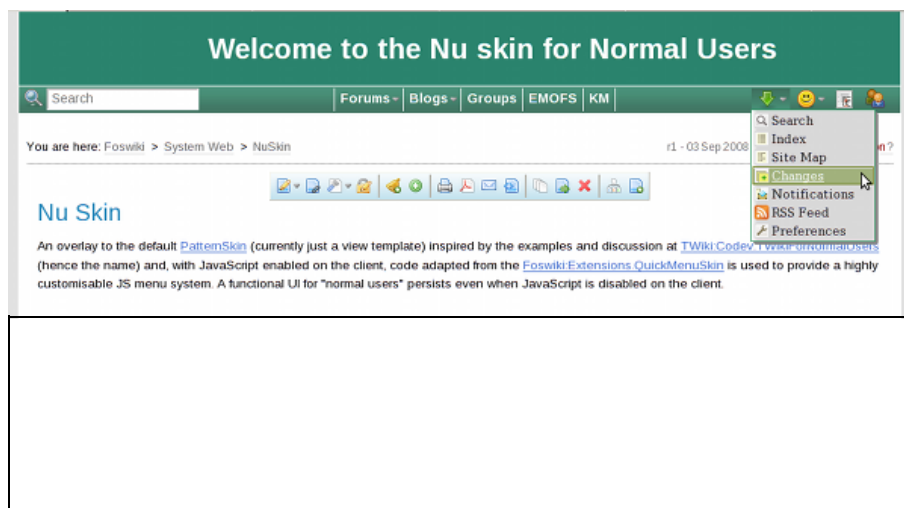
Welcome to the Nu skin for Normal Users

Search

Forums Blogs Groups EMOFS KM

Search
Index
Site Map
Changes
Notifications
RSS Feed
Preferences

You are here: Foswiki > System Web > NuSkin

r1 - 03 Sep 2008 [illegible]n?

Nu Skin

An overlay to the default PatternSkin (currently just a view template) inspired by the examples and discussion at TWiki:Codev.TWikiForNormalUsers (hence the name) and, with JavaScript enabled on the client, code adapted from the Foswiki:Extensions.QuickMenuSkin is used to provide a highly customisable JS menu system. A functional UI for "normal users" persists even when JavaScript is disabled on the client.